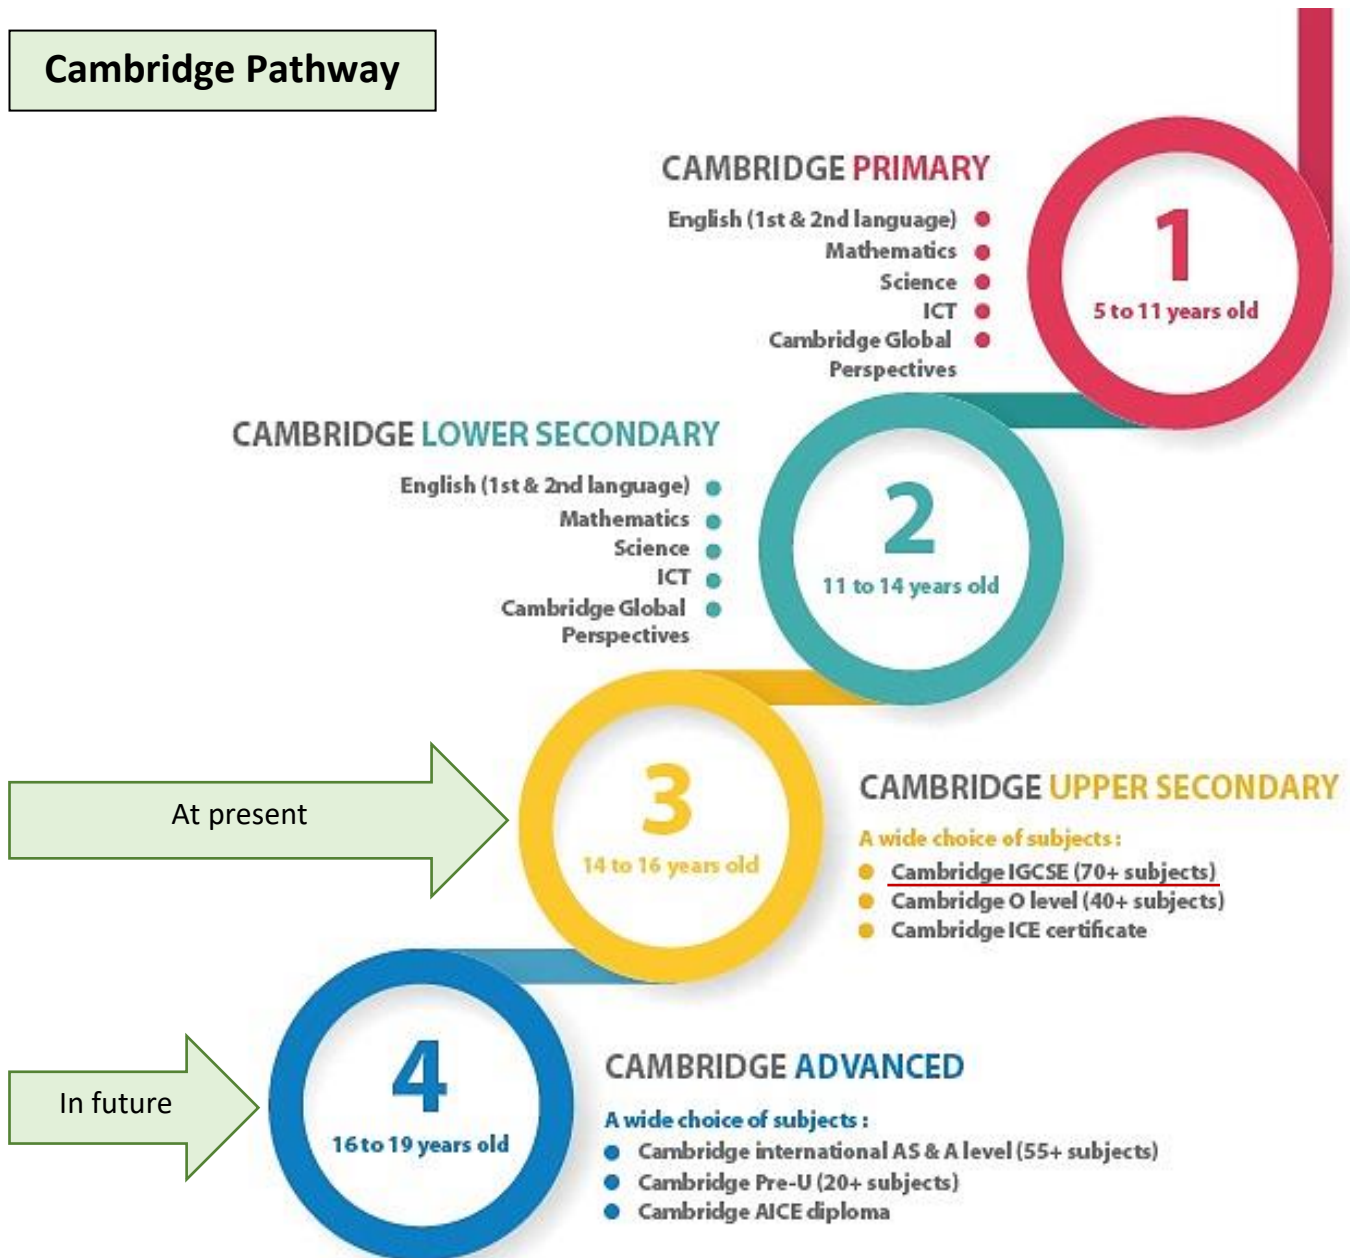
Cambridge Pathway

CAMBRIDGE PRIMARY

English (1st & 2nd language)
Mathematics
Science
ICT
Cambridge Global Perspectives

1
5 to 11 years old

CAMBRIDGE LOWER SECONDARY

English (1st & 2nd language)
Mathematics
Science
ICT
Cambridge Global Perspectives

2
11 to 14 years old

At present

3
14 to 16 years old

CAMBRIDGE UPPER SECONDARY

A wide choice of subjects:
Cambridge IGCSE (70+ subjects)
Cambridge O level (40+ subjects)
Cambridge ICE certificate

In future

4
16 to 19 years old

CAMBRIDGE ADVANCED

A wide choice of subjects:
Cambridge international AS & A level (55+ subjects)
Cambridge Pre-U (20+ subjects)
Cambridge AICE diploma